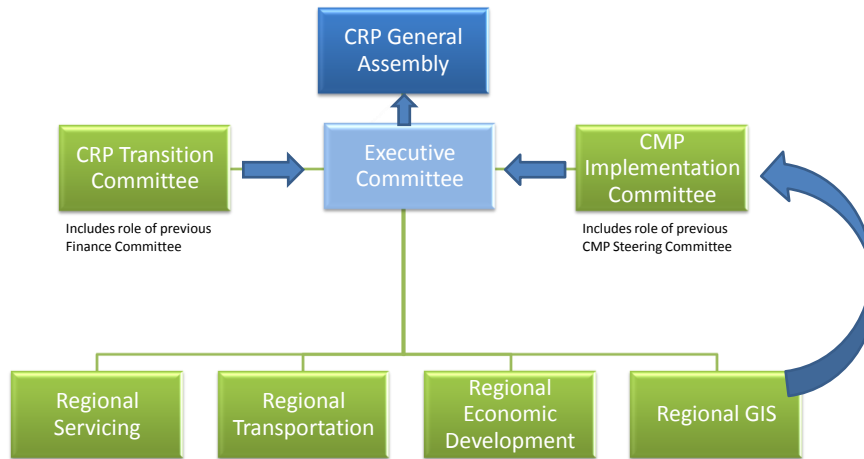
CRP General Assembly

CRP Transition Committee

Includes role of previous Finance Committee

Executive Committee

CMP Implementation Committee

Includes role of previous CMP Steering Committee

Regional Servicing

Regional Transportation

Regional Economic Development

Regional GIS